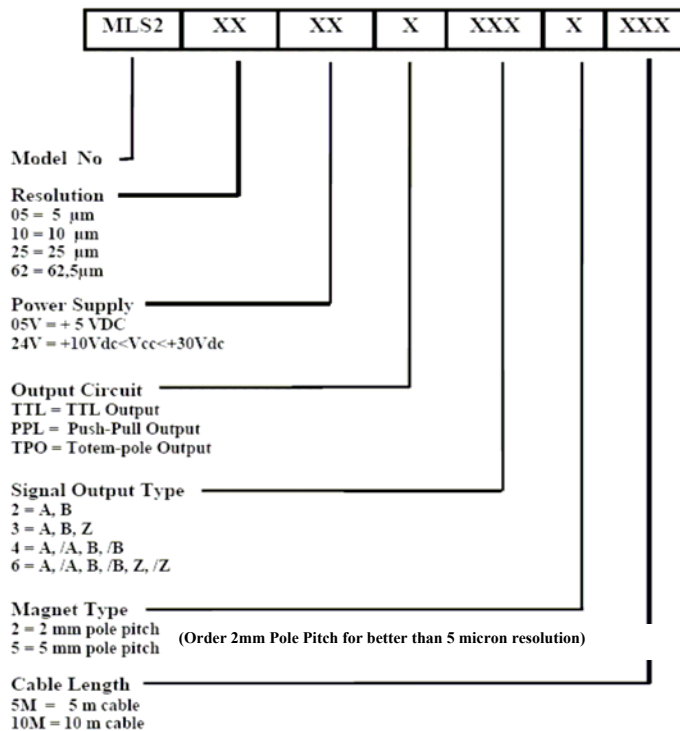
| MLS2 | XX | XX | X | XXX | X | XXX |
|---|---|---|---|---|---|---|

Model No

Resolution
05 = 5 µm
10 = 10 µm
25 = 25 µm
62 = 62,5µm

Power Supply
05V = + 5 VDC
24V = +10Vdc<Vcc<+30Vdc

Output Circuit
TTL = TTL Output
PPL = Push-Pull Output
TPO = Totem-pole Output

Signal Output Type
2 = A, B
3 = A, B, Z
4 = A, /A, B, /B
6 = A, /A, B, /B, Z, /Z

Magnet Type
2 = 2 mm pole pitch
5 = 5 mm pole pitch
(Order 2mm Pole Pitch for better than 5 micron resolution)

Cable Length
5M = 5 m cable
10M = 10 m cable